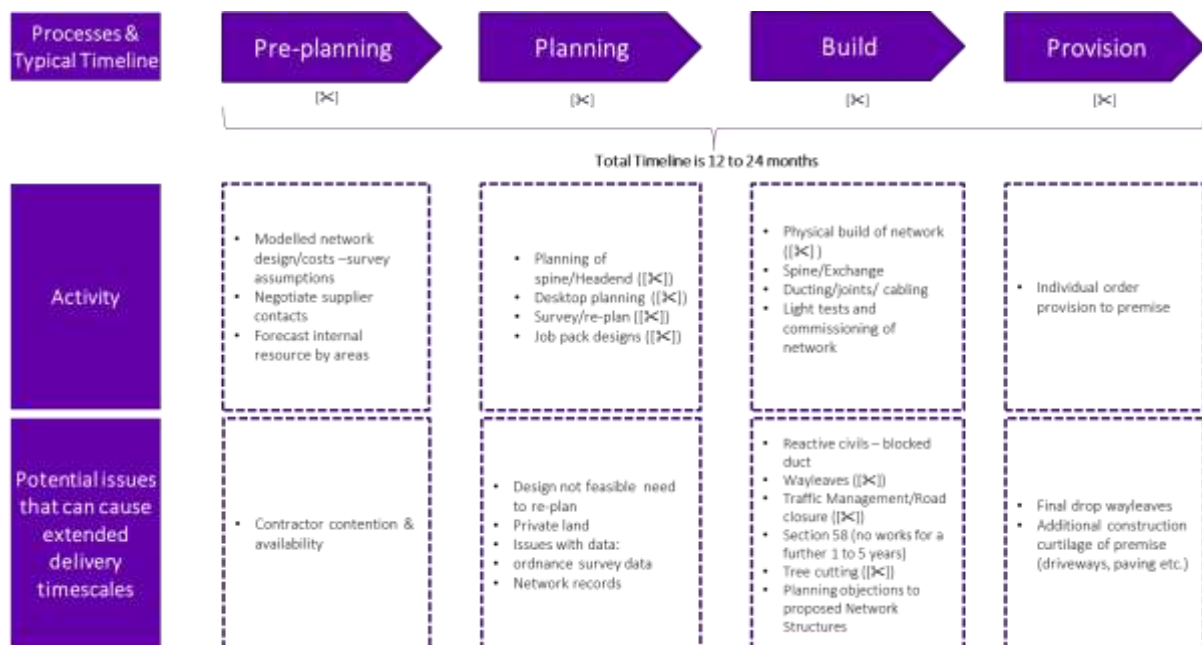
Processes & Typical Timeline

Pre-planning

[✂]

Planning

[✂]

Build

[✂]

Provision

[✂]

Total Timeline is 12 to 24 months

Activity

- Modelled network design/costs –survey assumptions
- Negotiate supplier contacts
- Forecast internal resource by areas

- Planning of spine/Headend ([✂])
- Desktop planning ([✂])
- Survey/re-plan ([✂])
- Job pack designs ([✂])

- Physical build of network ([✂])
- Spine/Exchange
- Ducting/joints/ cabling
- Light tests and commissioning of network

- Individual order provision to premise

Potential issues that can cause extended delivery timescales

- Contractor contention & availability

- Design not feasible need to re-plan
- Private land
- Issues with data:
- ordnance survey data
- Network records

- Reactive civils – blocked duct
- Wayleaves ([✂])
- Traffic Management/Road closure ([✂])
- Section 58 (no works for a further 1 to 5 years)
- Tree cutting ([✂])
- Planning objections to proposed Network Structures

- Final drop wayleaves
- Additional construction curtilage of premise (driveways, paving etc.)